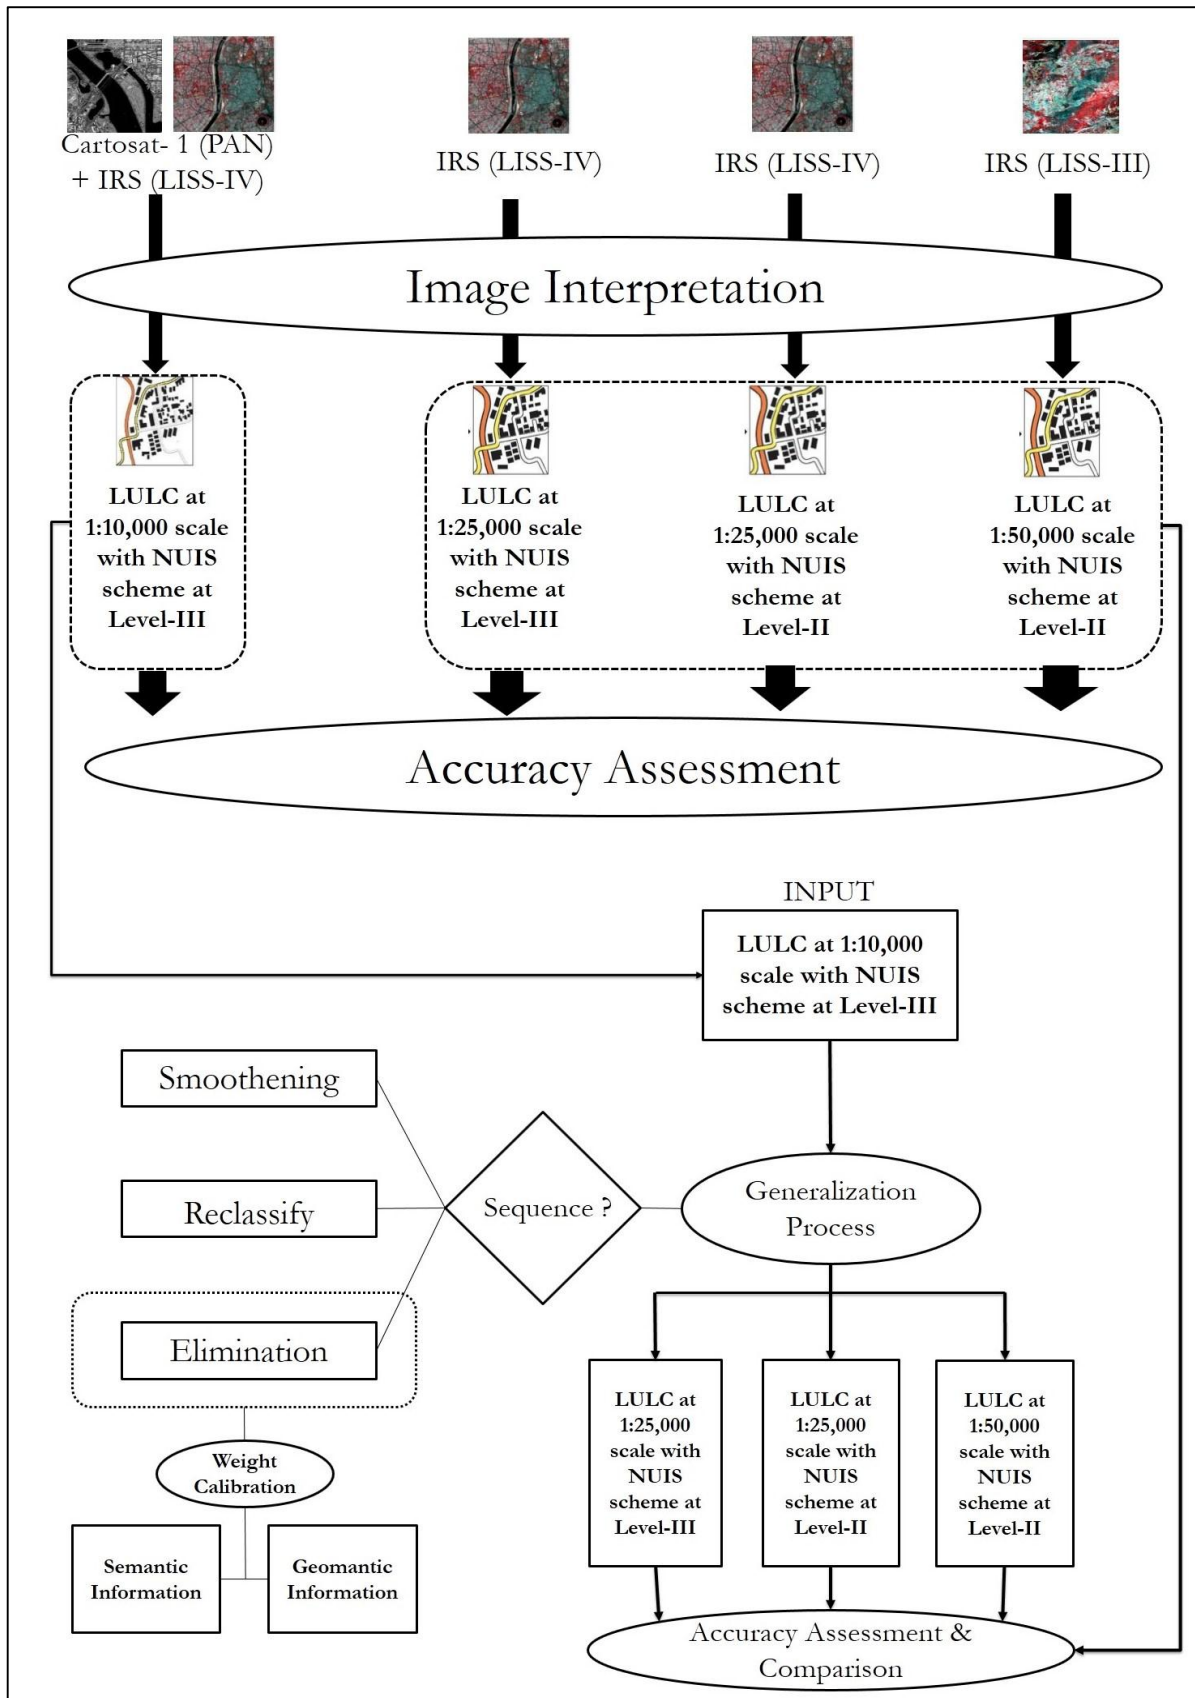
Cartosat- 1 (PAN) + IRS (LISS-IV)

IRS (LISS-IV)

IRS (LISS-IV)

IRS (LISS-III)

Image Interpretation

LULC at 1:10,000 scale with NUIS scheme at Level-III

LULC at 1:25,000 scale with NUIS scheme at Level-III

LULC at 1:25,000 scale with NUIS scheme at Level-II

LULC at 1:50,000 scale with NUIS scheme at Level-II

Accuracy Assessment

INPUT

LULC at 1:10,000 scale with NUIS scheme at Level-III

Smoothening

Reclassify

Elimination

Sequence ?

Generalization Process

Weight Calibration

Semantic Information

Geomantic Information

LULC at 1:25,000 scale with NUIS scheme at Level-III

LULC at 1:25,000 scale with NUIS scheme at Level-II

LULC at 1:50,000 scale with NUIS scheme at Level-II

Accuracy Assessment & Comparison